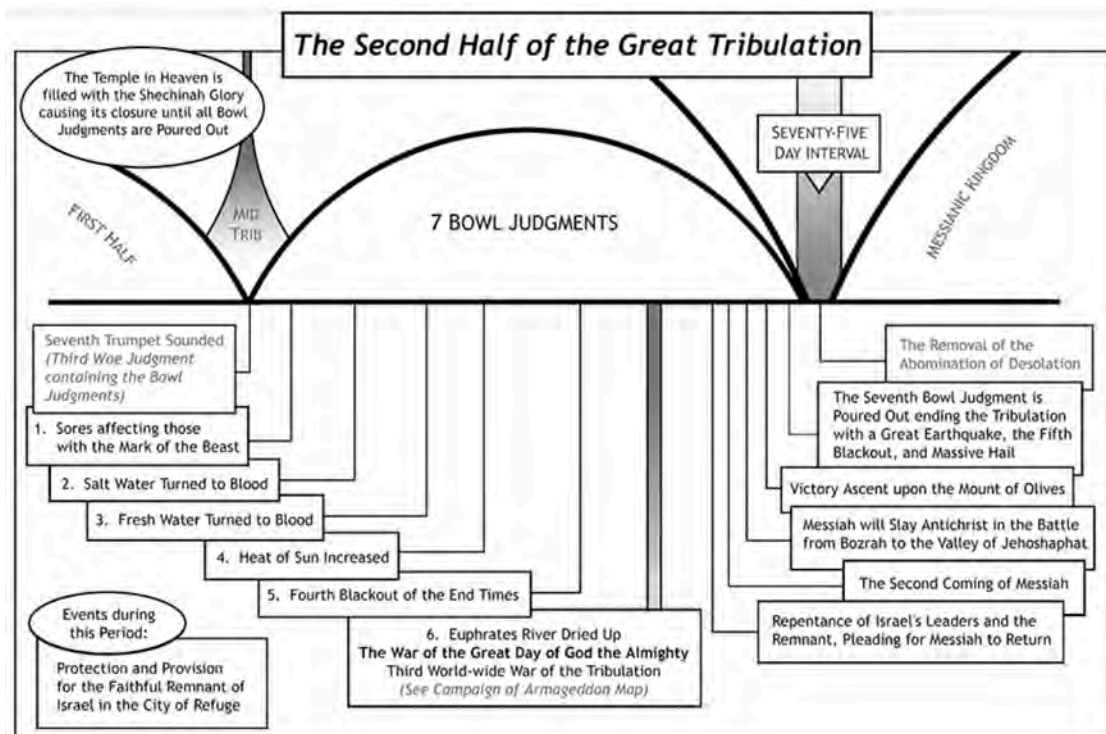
The Second Half of the Great Tribulation

The Temple in Heaven is filled with the Shechinah Glory causing its closure until all Bowl Judgments are Poured Out

FIRST HALF

MID TRIB

7 BOWL JUDGMENTS

SEVENTY-FIVE DAY INTERVAL

MESSIANIC KINGDOM

Seventh Trumpet Sounded (Third Woe Judgment containing the Bowl Judgments)

1. Sores affecting those with the Mark of the Beast

2. Salt Water Turned to Blood

3. Fresh Water Turned to Blood

4. Heat of Sun Increased

5. Fourth Blackout of the End Times

6. Euphrates River Dried Up
The War of the Great Day of God the Almighty
Third World-wide War of the Tribulation
(See Campaign of Armageddon Map)

Events during this Period:

Protection and Provision for the Faithful Remnant of Israel in the City of Refuge

The Removal of the Abomination of Desolation

The Seventh Bowl Judgment is Poured Out ending the Tribulation with a Great Earthquake, the Fifth Blackout, and Massive Hail

Victory Ascent upon the Mount of Olives

Messiah will Slay Antichrist in the Battle from Bozrah to the Valley of Jehoshaphat

The Second Coming of Messiah

Repentance of Israel's Leaders and the Remnant, Pleading for Messiah to Return